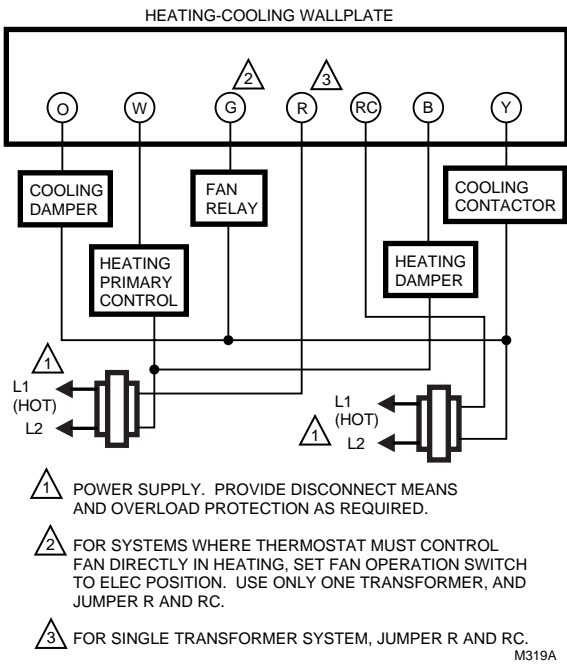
HEATING-COOLING WALLPLATE

2 3

O W G R RC B Y

COOLING DAMPER

FAN RELAY

COOLING CONTACTOR

HEATING PRIMARY CONTROL

HEATING DAMPER

1

L1 (HOT)

L2

L1 (HOT)

1

L2

1 POWER SUPPLY. PROVIDE DISCONNECT MEANS AND OVERLOAD PROTECTION AS REQUIRED.

2 FOR SYSTEMS WHERE THERMOSTAT MUST CONTROL FAN DIRECTLY IN HEATING, SET FAN OPERATION SWITCH TO ELEC POSITION. USE ONLY ONE TRANSFORMER, AND JUMPER R AND RC.

3 FOR SINGLE TRANSFORMER SYSTEM, JUMPER R AND RC.

M319A